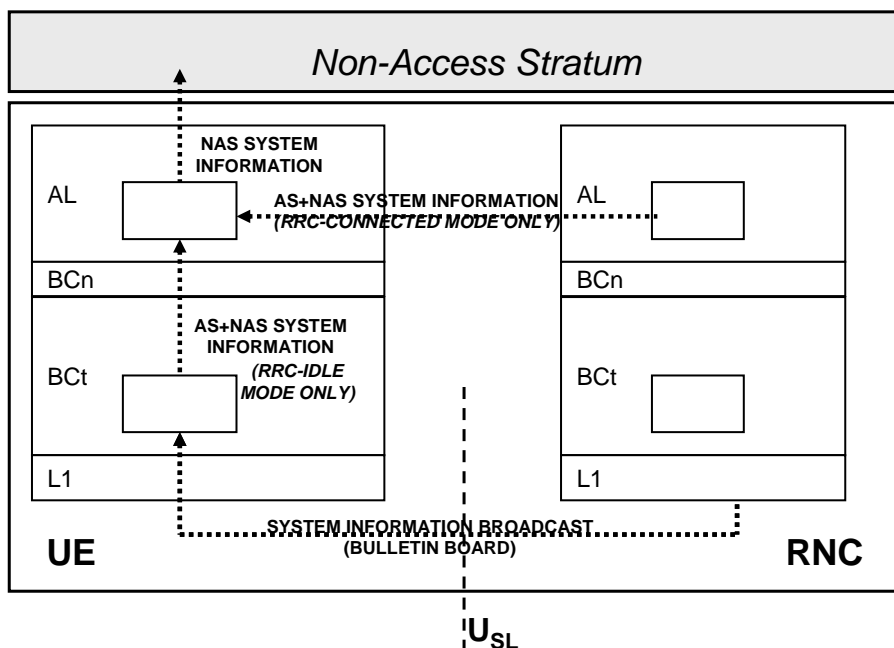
Non-Access Stratum

NAS SYSTEM INFORMATION

AL

AS+NAS SYSTEM INFORMATION
(RRC-CONNECTED MODE ONLY)

AL

BCn

BCn

AS+NAS SYSTEM INFORMATION
(RRC-IDLE MODE ONLY)

BCt

BCt

L1

L1

SYSTEM INFORMATION BROADCAST
(BULLETIN BOARD)

UE

RNC

$U_{SL}$